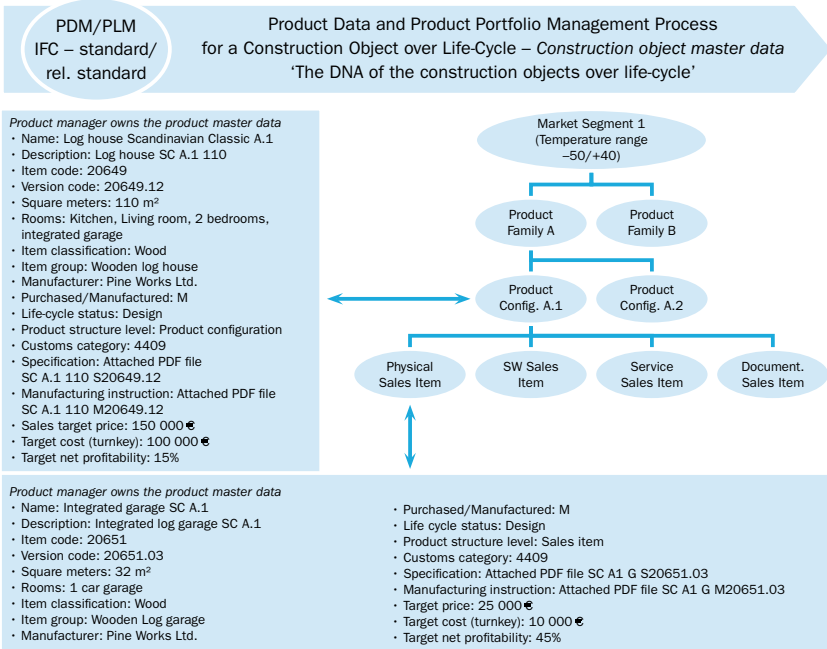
PDM/PLM
IFC – standard/ rel. standard

Product Data and Product Portfolio Management Process for a Construction Object over Life-Cycle – *Construction object master data*
'The DNA of the construction objects over life-cycle'

*Product manager owns the product master data*
• Name: Log house Scandinavian Classic A.1
• Description: Log house SC A.1 110
• Item code: 20649
• Version code: 20649.12
• Square meters: 110 m²
• Rooms: Kitchen, Living room, 2 bedrooms, integrated garage
• Item classification: Wood
• Item group: Wooden log house
• Manufacturer: Pine Works Ltd.
• Purchased/Manufactured: M
• Life-cycle status: Design
• Product structure level: Product configuration
• Customs category: 4409
• Specification: Attached PDF file SC A.1 110 S20649.12
• Manufacturing instruction: Attached PDF file SC A.1 110 M20649.12
• Sales target price: 150 000 €
• Target cost (turnkey): 100 000 €
• Target net profitability: 15%

Market Segment 1 (Temperature range –50/+40)

Product Family A

Product Family B

Product Config. A.1

Product Config. A.2

Physical Sales Item

SW Sales Item

Service Sales Item

Document. Sales Item

*Product manager owns the product master data*
• Name: Integrated garage SC A.1
• Description: Integrated log garage SC A.1
• Item code: 20651
• Version code: 20651.03
• Square meters: 32 m²
• Rooms: 1 car garage
• Item classification: Wood
• Item group: Wooden Log garage
• Manufacturer: Pine Works Ltd.

• Purchased/Manufactured: M
• Life cycle status: Design
• Product structure level: Sales item
• Customs category: 4409
• Specification: Attached PDF file SC A1 G S20651.03
• Manufacturing instruction: Attached PDF file SC A1 G M20651.03
• Target price: 25 000 €
• Target cost (turnkey): 10 000 €
• Target net profitability: 45%